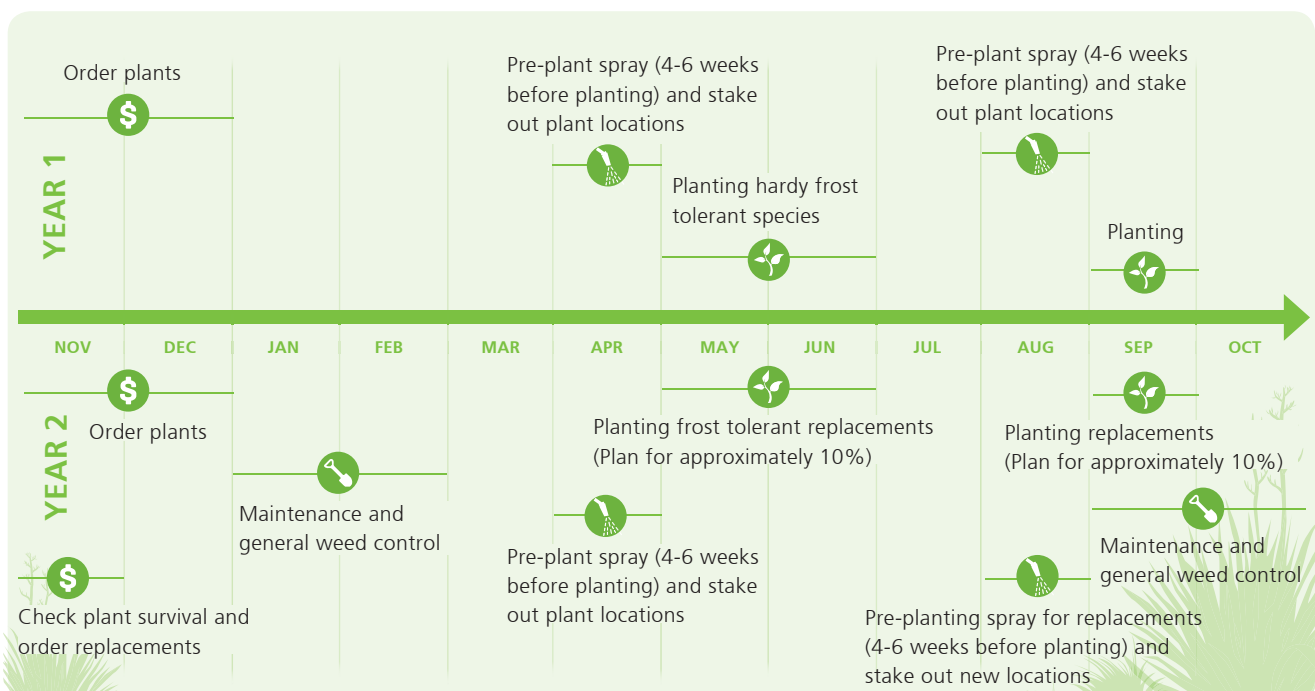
YEAR 1

Order plants

Pre-plant spray (4-6 weeks before planting) and stake out plant locations

Planting hardy frost tolerant species

Pre-plant spray (4-6 weeks before planting) and stake out plant locations

Planting

NOV DEC JAN FEB MAR APR MAY JUN JUL AUG SEP OCT

YEAR 2

Order plants

Planting frost tolerant replacements (Plan for approximately 10%)

Planting replacements (Plan for approximately 10%)

Maintenance and general weed control

Pre-plant spray (4-6 weeks before planting) and stake out plant locations

Maintenance and general weed control

Check plant survival and order replacements

Pre-planting spray for replacements (4-6 weeks before planting) and stake out new locations